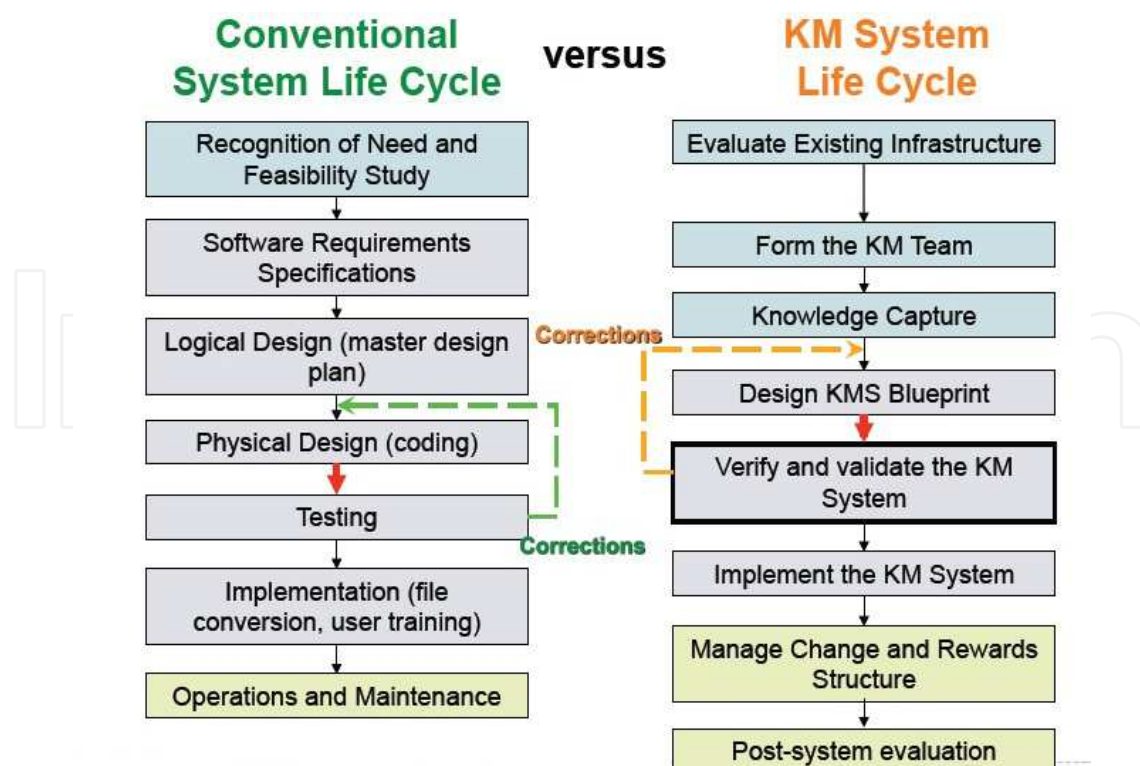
Conventional System Life Cycle

versus

KM System Life Cycle

Recognition of Need and Feasibility Study

Software Requirements Specifications

Logical Design (master design plan)

Physical Design (coding)

Testing

Corrections

Implementation (file conversion, user training)

Operations and Maintenance

Evaluate Existing Infrastructure

Form the KM Team

Knowledge Capture

Corrections

Design KMS Blueprint

Verify and validate the KM System

Implement the KM System

Manage Change and Rewards Structure

Post-system evaluation